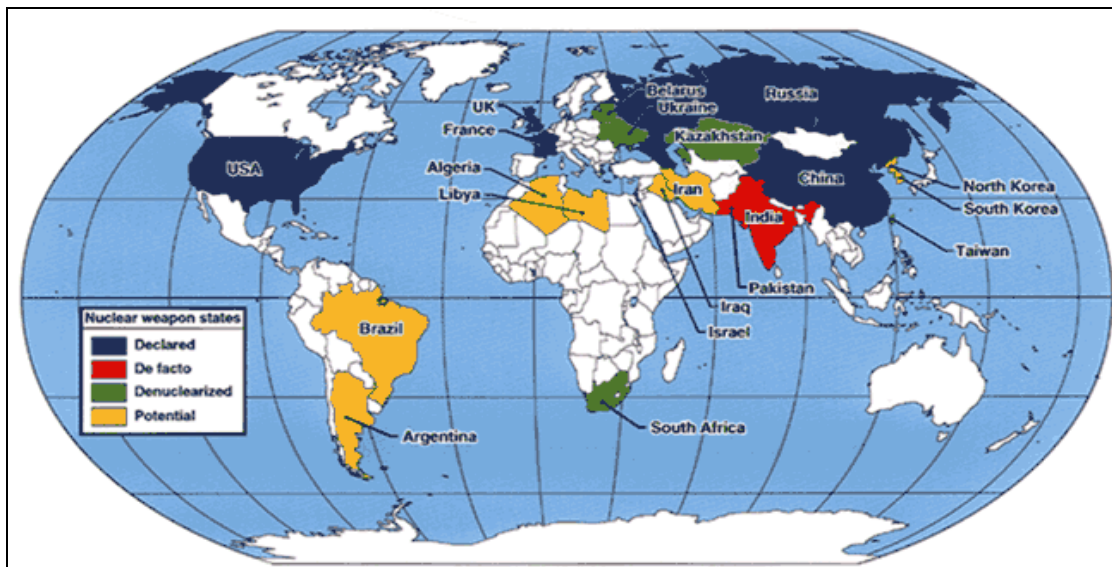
Belarus
Ukraine
Russia
UK
France
Kazakhstan
USA
Algeria
Libya
Iran
China
North Korea
South Korea
India
Taiwan
Pakistan
Iraq
Israel
Brazil
Nuclear weapon states
Declared
De facto
Denuclearized
Potential
Argentina
South Africa